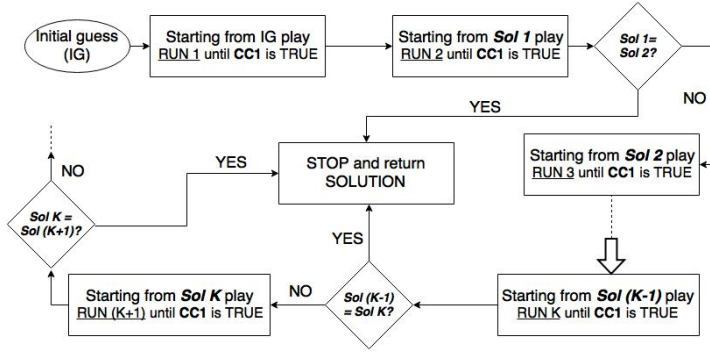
Initial guess (IG)

Starting from IG play RUN 1 until CC1 is TRUE

Starting from Sol 1 play RUN 2 until CC1 is TRUE

Sol 1= Sol 2?

YES

NO

NO

YES

STOP and return SOLUTION

Starting from Sol 2 play RUN 3 until CC1 is TRUE

Sol K = Sol (K+1)?

YES

NO

Sol (K-1) = Sol K?

Starting from Sol K play RUN (K+1) until CC1 is TRUE

Starting from Sol (K-1) play RUN K until CC1 is TRUE